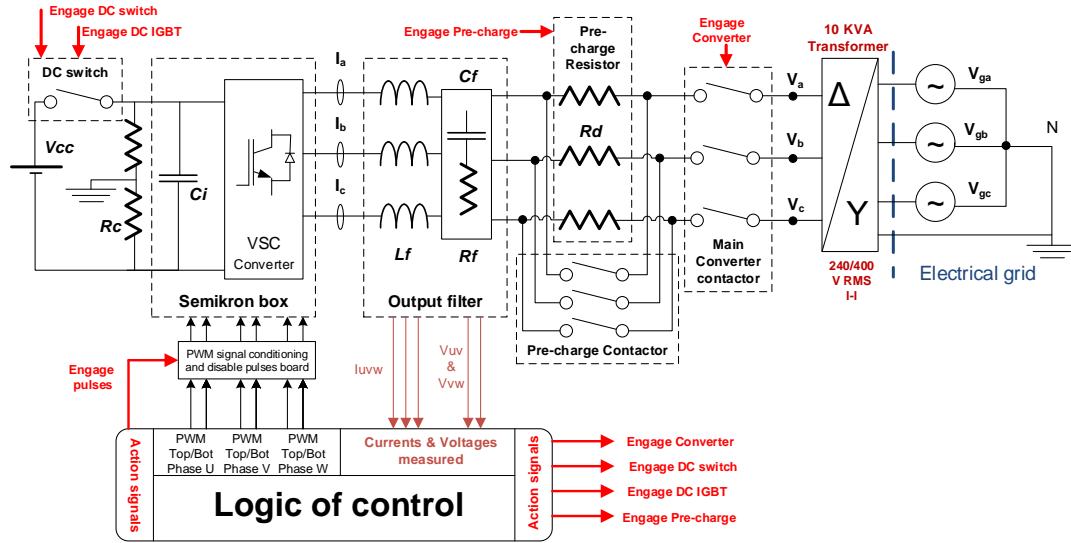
Engage DC switch
Engage DC IGBT
DC switch
Vcc
Rc
Ci
VSC
Converter
Semikron box
$I_a$
$I_b$
$I_c$
Engage Pre-charge
Cf
Lf
Rf
Output filter
Pre-charge Resistor
Rd
Pre-charge Contactor
Engage Converter
Main Converter contactor
$V_a$
$V_b$
$V_c$
10 KVA Transformer
Δ
Y
240/400 V RMS l-l
$V_{ga}$
$V_{gb}$
$V_{gc}$
N
Electrical grid
Engage pulses
PWM signal conditioning and disable pulses board
Iuvw
Vuv & Vvw
Action signals
PWM Top/Bot Phase U
PWM Top/Bot Phase V
PWM Top/Bot Phase W
Currents & Voltages measured
Action signals
Logic of control
Engage Converter
Engage DC switch
Engage DC IGBT
Engage Pre-charge